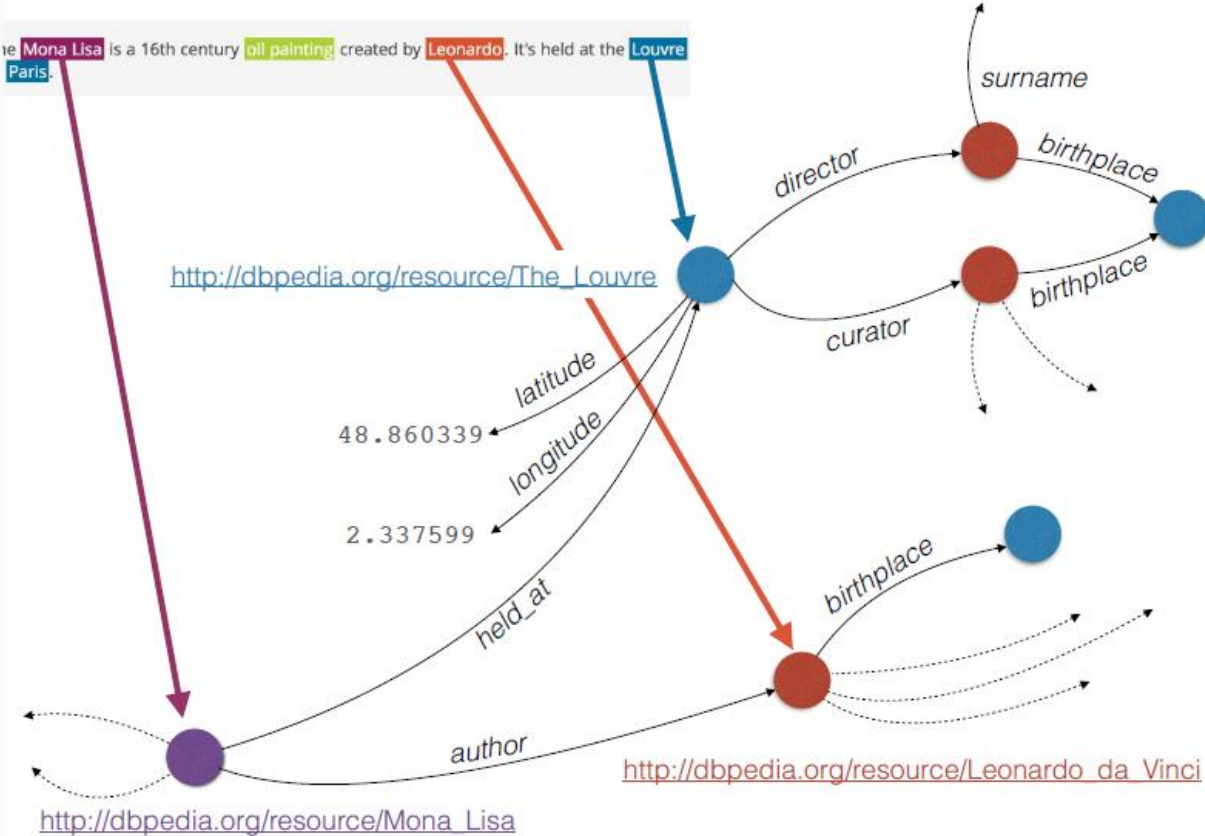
he Mona Lisa is a 16th century oil painting created by Leonardo. It's held at the Louvre Paris.

surname

director

birthplace

http://dbpedia.org/resource/The_Louvre

birthplace

curator

latitude

48.860339

longitude

2.337599

held_at

birthplace

author

http://dbpedia.org/resource/Leonardo_da_Vinci

http://dbpedia.org/resource/Mona_Lisa